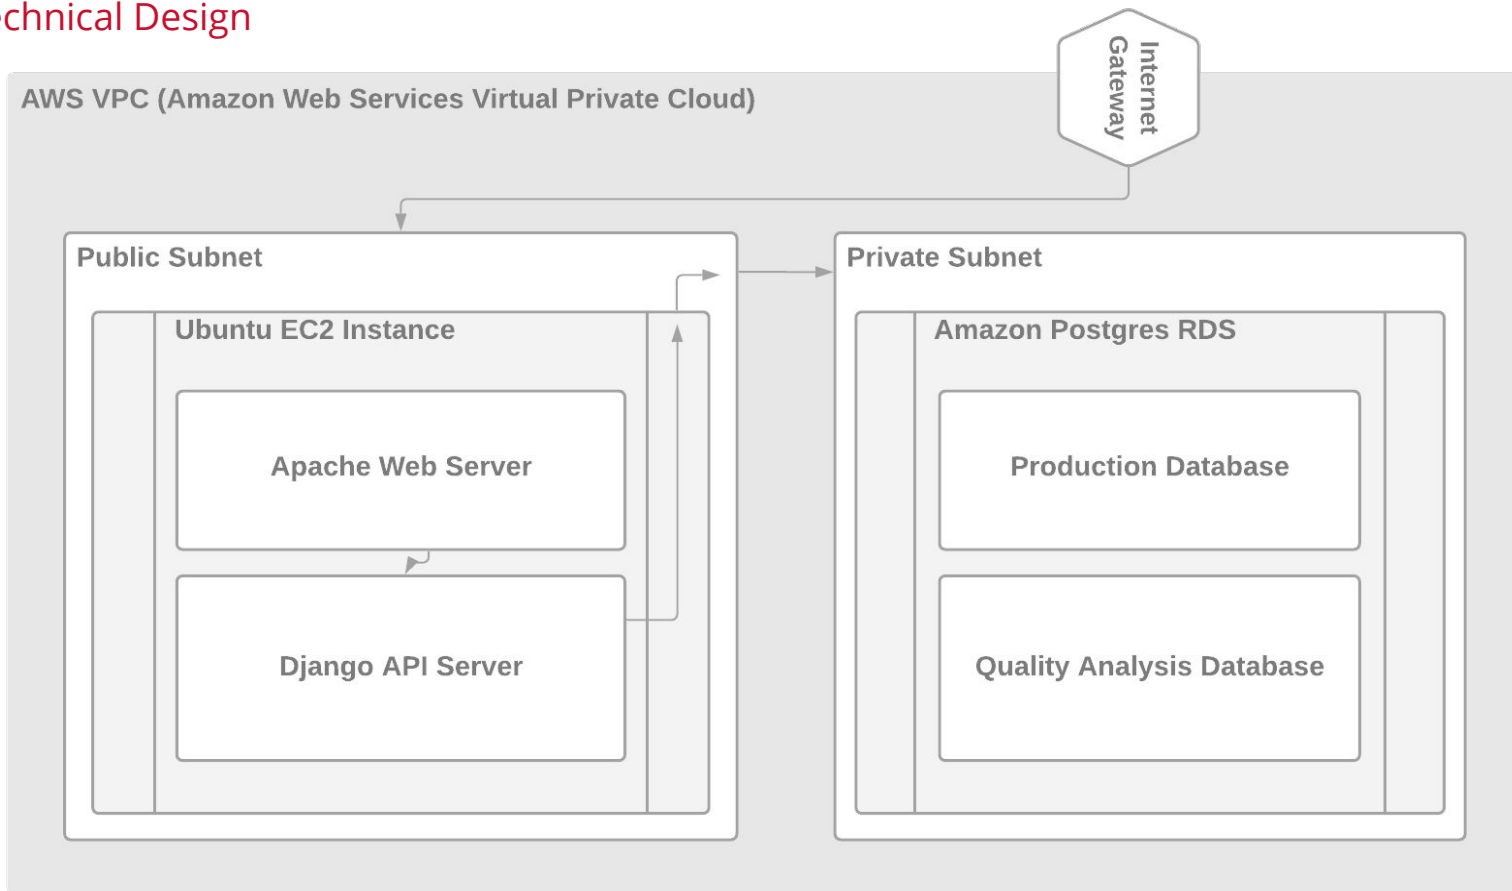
chnical Design

AWS VPC (Amazon Web Services Virtual Private Cloud)

Internet Gateway

Public Subnet

Ubuntu EC2 Instance

Apache Web Server

Django API Server

Private Subnet

Amazon Postgres RDS

Production Database

Quality Analysis Database